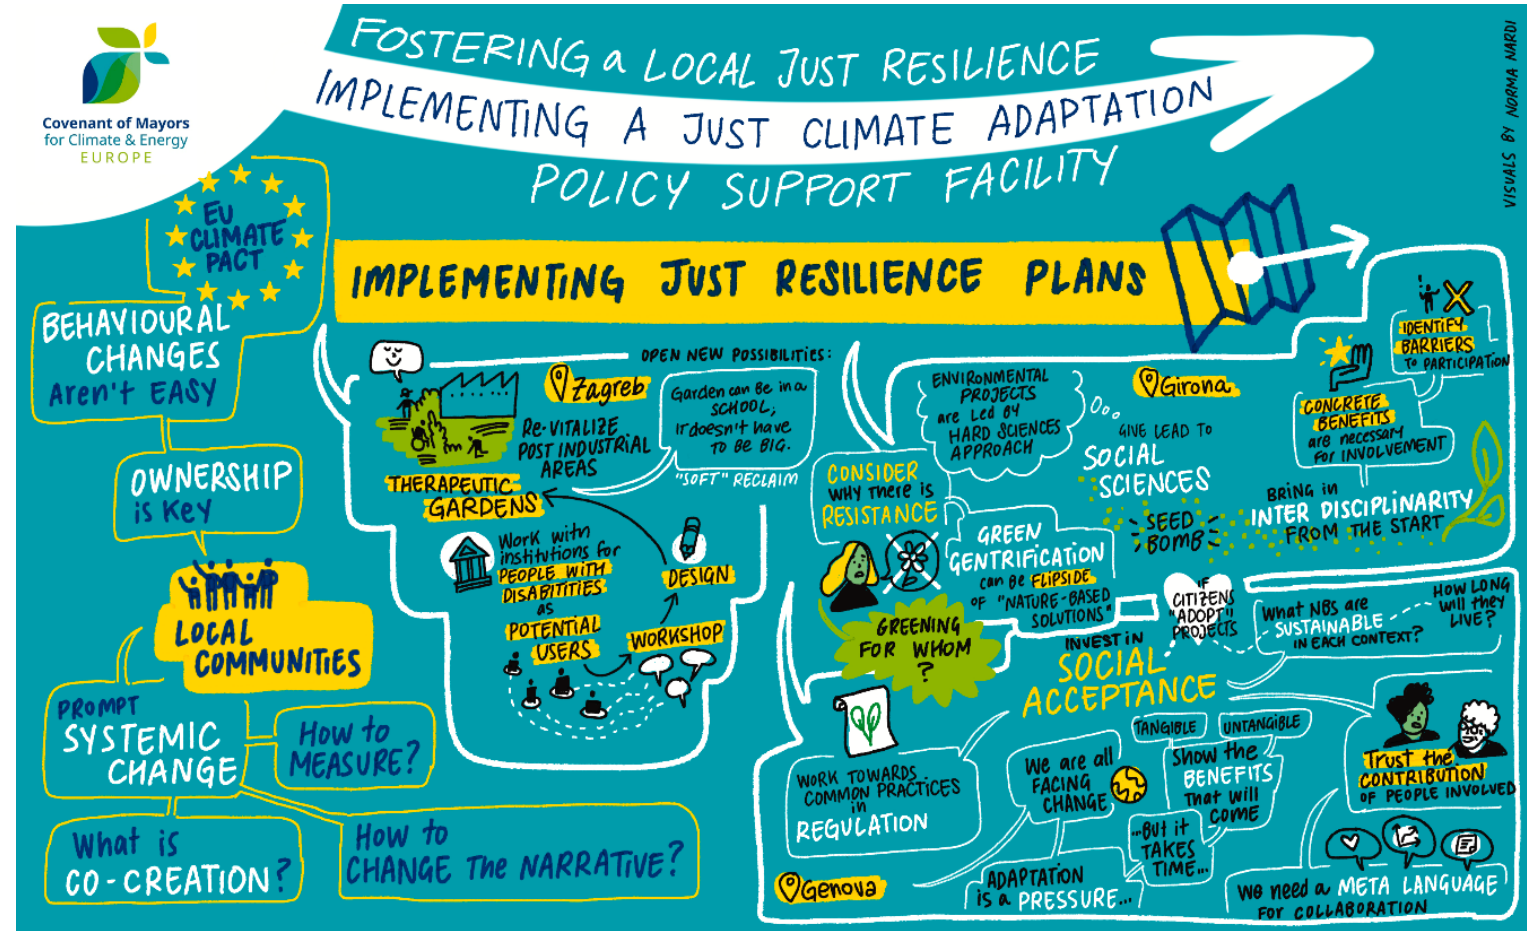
Covenant of Mayors for Climate & Energy EUROPE

FOSTERING a LOCAL JUST RESILIENCE
IMPLEMENTING A JUST CLIMATE ADAPTATION
POLICY SUPPORT FACILITY

VISUALS BY NORMA NARDI

EU CLIMATE PACT

BEHAVIOURAL CHANGES Aren't EASY

OWNERSHIP is Key

LOCAL COMMUNITIES

PROMPT SYSTEMIC CHANGE

How to MEASURE?

What is CO-CREATION?

How to CHANGE The NARRATIVE?

IMPLEMENTING JUST RESILIENCE PLANS

OPEN NEW POSSIBILITIES:

Zagreb

Re-VITALIZE POST INDUSTRIAL AREAS

Garden can Be in a SCHOOL; it doesn't have To Be BIG.

"SOFT" RECLAIM

THERAPEUTIC GARDENS

Work with institutions for PEOPLE WITH DISABILITIES as POTENTIAL USERS

DESIGN

WORKSHOP

ENVIRONMENTAL PROJECTS are Led By HARD SCIENCES APPROACH

Girona

GIVE LEAD TO SOCIAL SCIENCES

SEED BOMB

CONSIDER WHY There is RESISTANCE

GREEN GENTRIFICATION can be FLIPSIDE of "NATURE-BASED SOLUTIONS"

GREENING FOR WHOM?

IF CITIZENS "ADOPT" PROJECTS

INVEST IN SOCIAL ACCEPTANCE

IDENTIFY BARRIERS To PARTICIPATION

CONCRETE BENEFITS are necessary For INVOLVEMENT

BRING in INTER DISCIPLINARITY FROM THE START

What NBS are SUSTAINABLE IN EACH CONTEXT?

HOW LONG will they LIVE?

WORK TOWARDS COMMON PRACTICES in REGULATION

We are all FACING CHANGE

TANGIBLE

UNTANGIBLE

Show the BENEFITS That will come

...But it TAKES TIME...

Trust the CONTRIBUTION of PEOPLE INVOLVED

ADAPTATION is a PRESSURE...

Genova

We need a META LANGUAGE FOR COLLABORATION